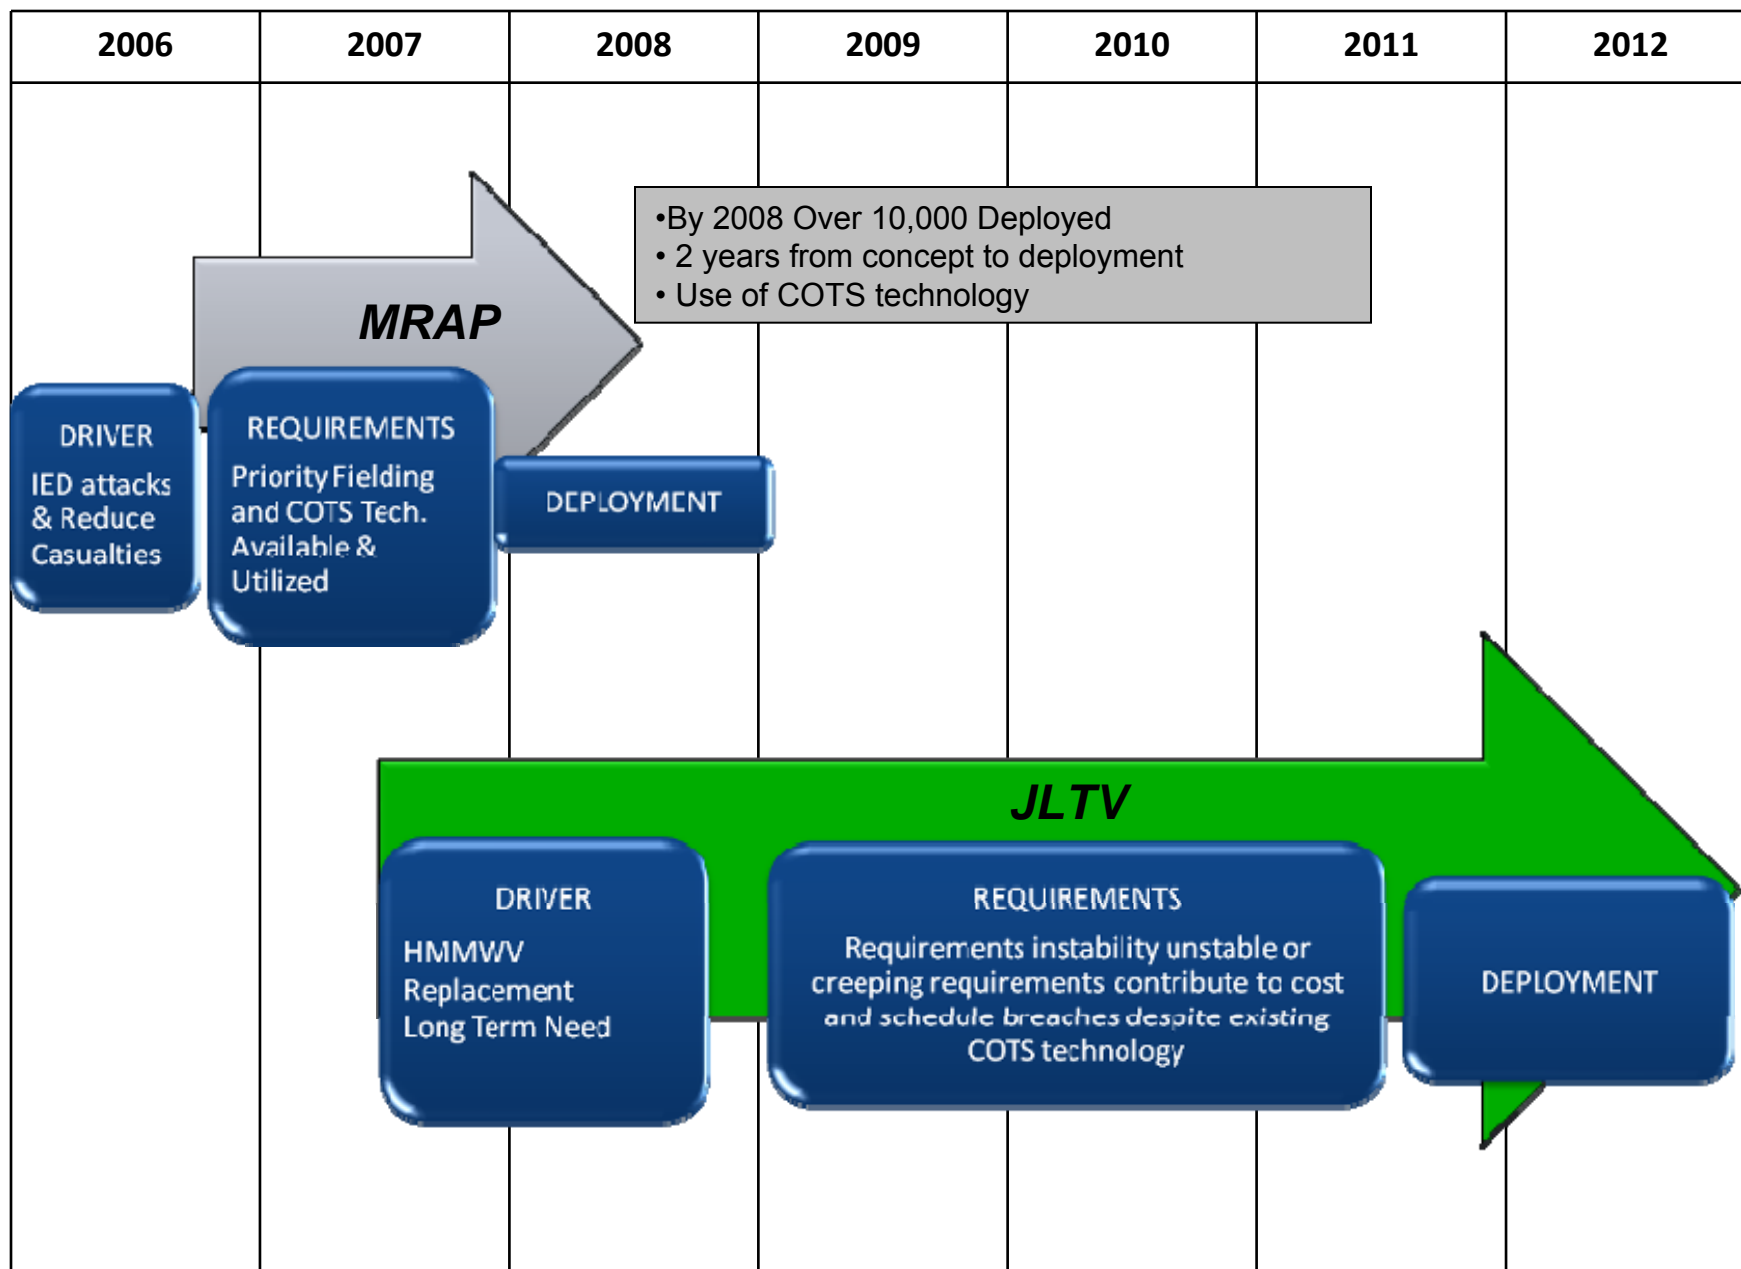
| 2006 | 2007 | 2008 | 2009 | 2010 | 2011 | 2012 |
|---|---|---|---|---|---|---|

•By 2008 Over 10,000 Deployed
• 2 years from concept to deployment
• Use of COTS technology

MRAP

DRIVER
IED attacks & Reduce Casualties

REQUIREMENTS
Priority Fielding and COTS Tech. Available & Utilized

DEPLOYMENT

JLTV

DRIVER
HMMWV Replacement Long Term Need

REQUIREMENTS
Requirements instability unstable or creeping requirements contribute to cost and schedule breaches despite existing COTS technology

DEPLOYMENT